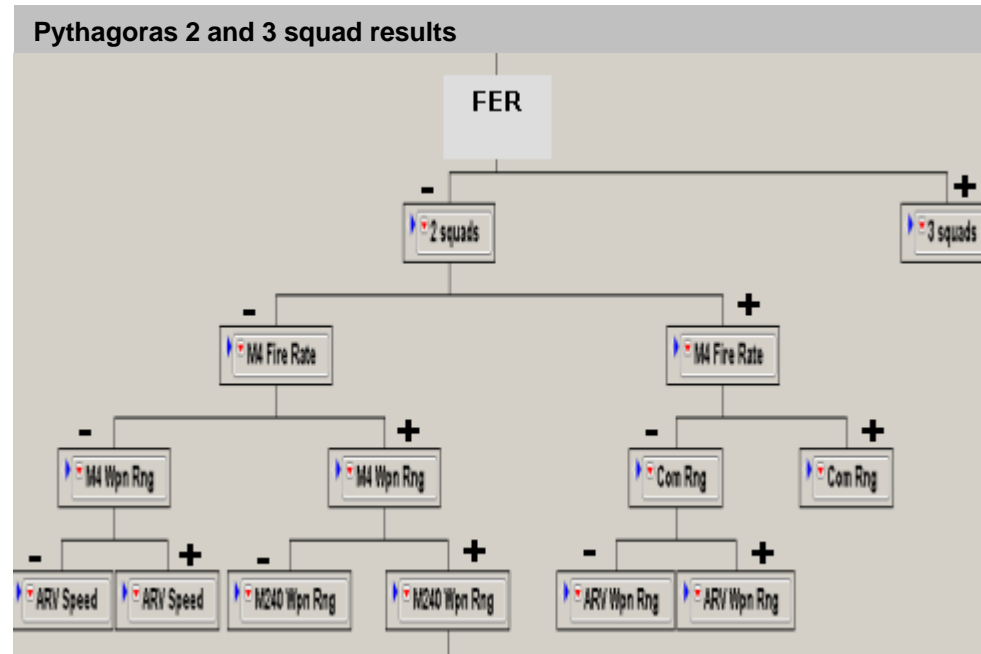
Pythagoras 2 and 3 squad results

FER

-

2 squads

+

3 squads

-

M4 Fire Rate

+

M4 Fire Rate

-

M4 Wpn Rng

+

M4 Wpn Rng

-

Com Rng

+

Com Rng

-

ARV Speed

+

ARV Speed

-

M240 Wpn Rng

+

M240 Wpn Rng

-

ARV Wpn Rng

+

ARV Wpn Rng